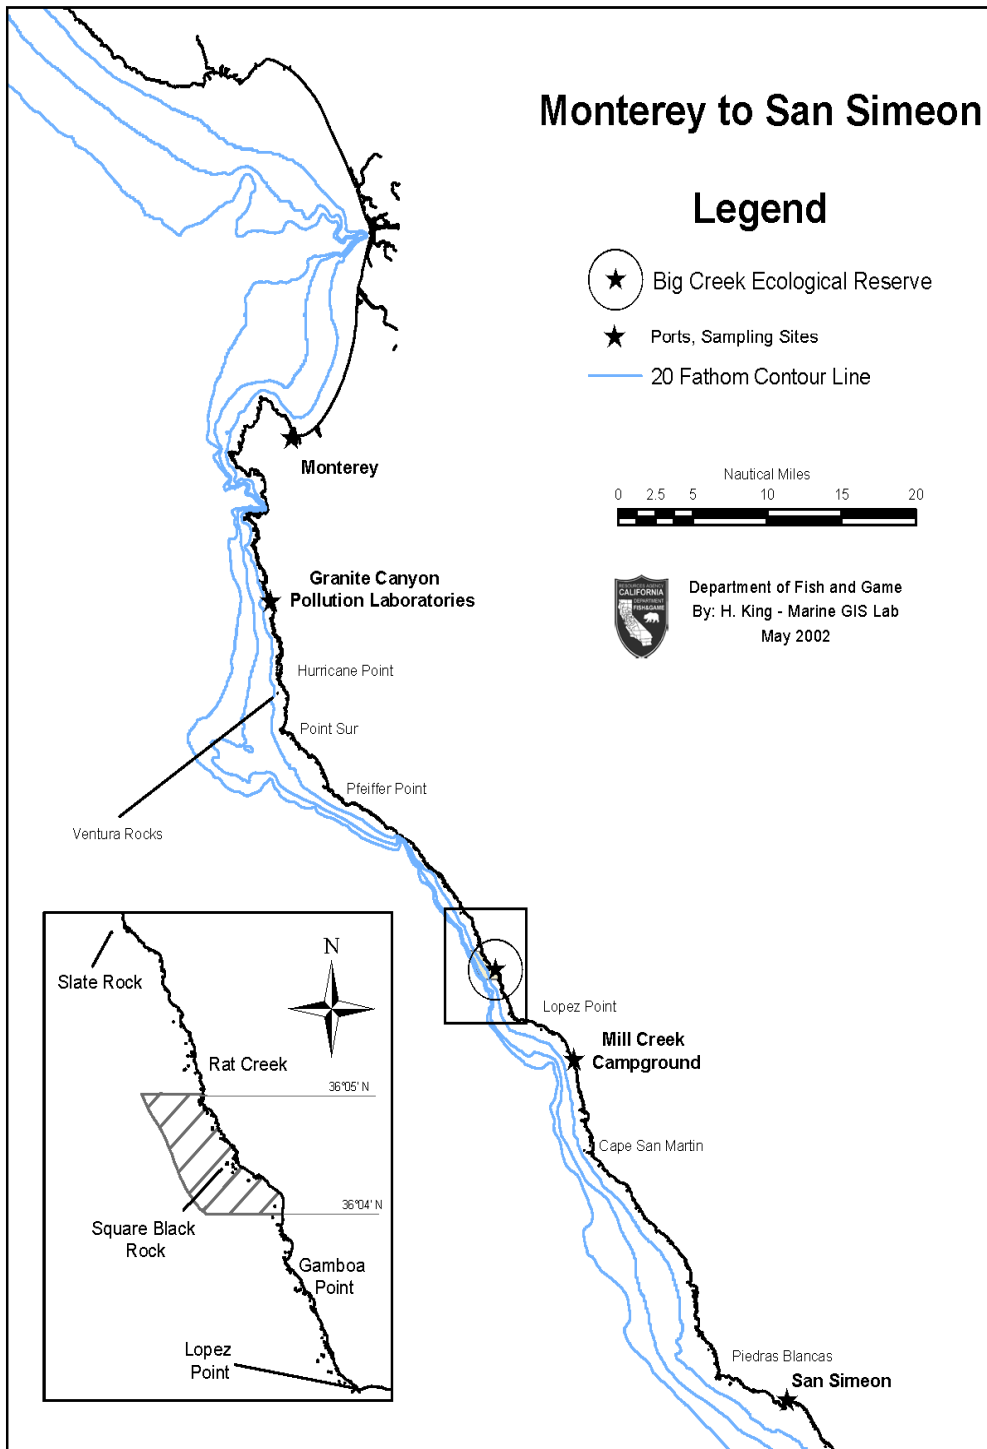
Monterey to San Simeon

Legend

Big Creek Ecological Reserve

Ports, Sampling Sites

20 Fathom Contour Line

Nautical Miles

0 2.5 5 10 15 20

CALIFORNIA DEPARTMENT FISH&GAME

Department of Fish and Game
By: H. King - Marine GIS Lab
May 2002

Monterey

Granite Canyon
Pollution Laboratories

Hurricane Point

Point Sur

Pfeiffer Point

Ventura Rocks

Lopez Point

Mill Creek
Campground

Cape San Martin

Piedras Blancas

San Simeon

N

Slate Rock

Rat Creek

36°05' N

36°04' N

Square Black
Rock

Gamboa
Point

Lopez
Point